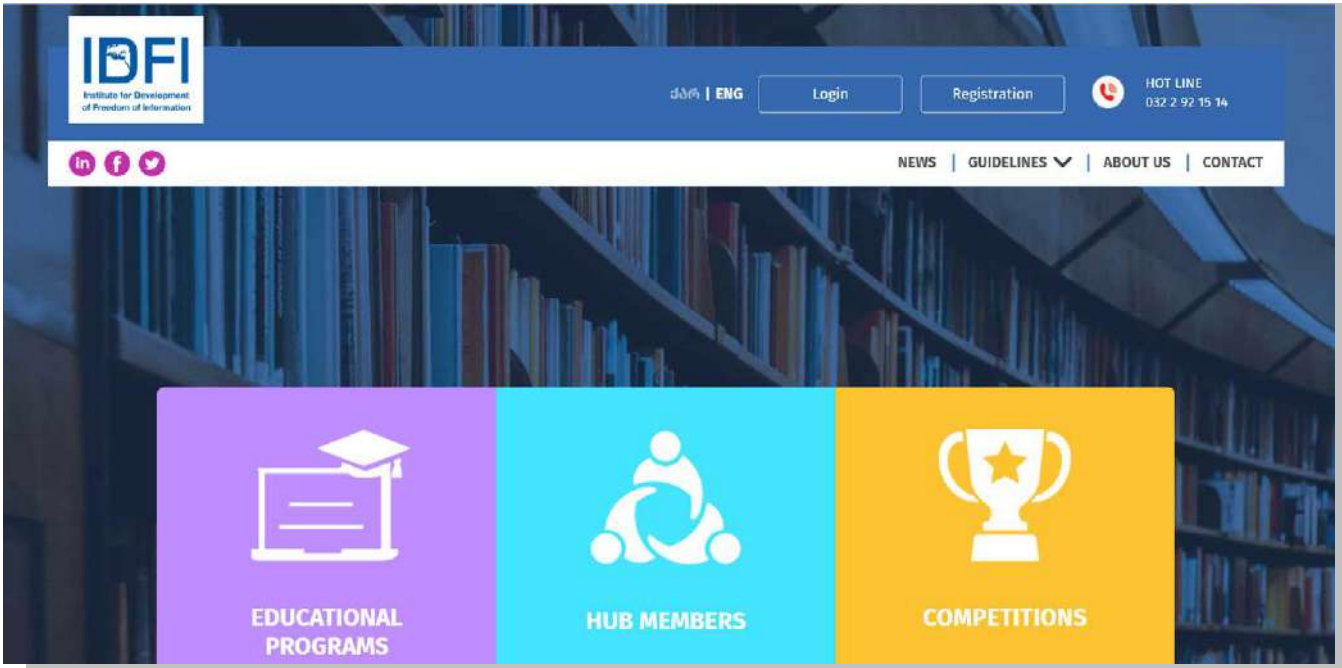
IDFI
Institute for Development of Freedom of Information

ქარ | ENG

Login

Registration

HOT LINE
032 2 92 15 14

in f

NEWS | GUIDELINES | ABOUT US | CONTACT

EDUCATIONAL PROGRAMS

HUB MEMBERS

COMPETITIONS